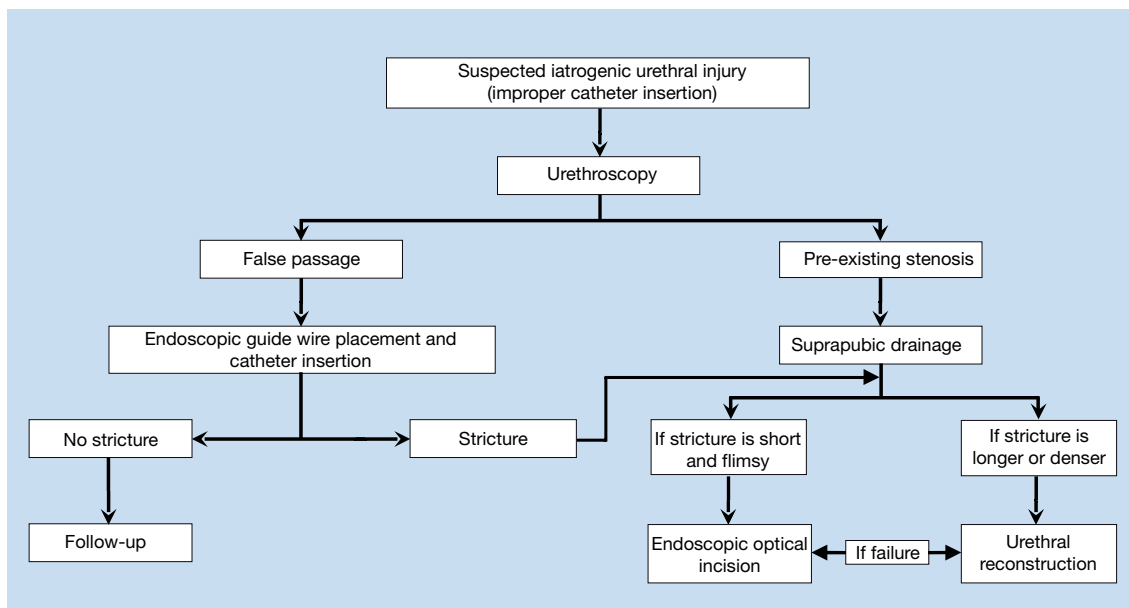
Suspected iatrogenic urethral injury (improper catheter insertion)

Urethroscopy

False passage

Pre-existing stenosis

Endoscopic guide wire placement and catheter insertion

Suprapubic drainage

No stricture

Stricture

If stricture is short and flimsy

If stricture is longer or denser

Follow-up

Endoscopic optical incision

If failure

Urethral reconstruction